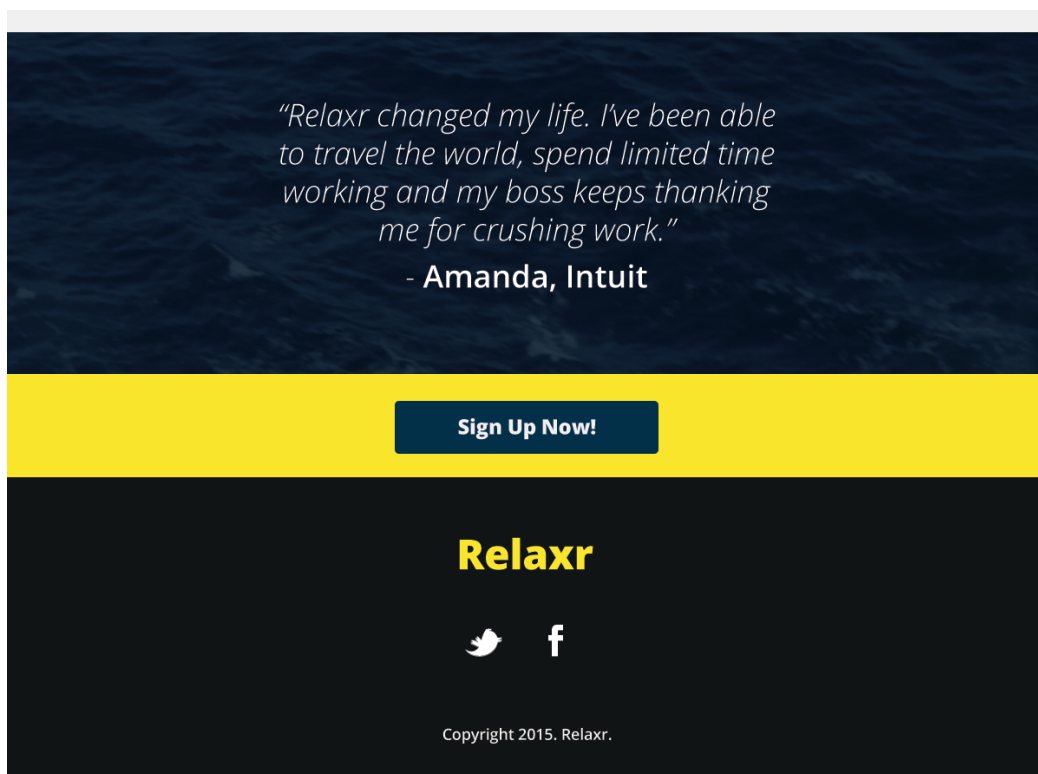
“Relaxr changed my life. I’ve been able to travel the world, spend limited time working and my boss keeps thanking me for crushing work.”

- Amanda, Intuit

Sign Up Now!

Relaxr

f

Copyright 2015. Relaxr.